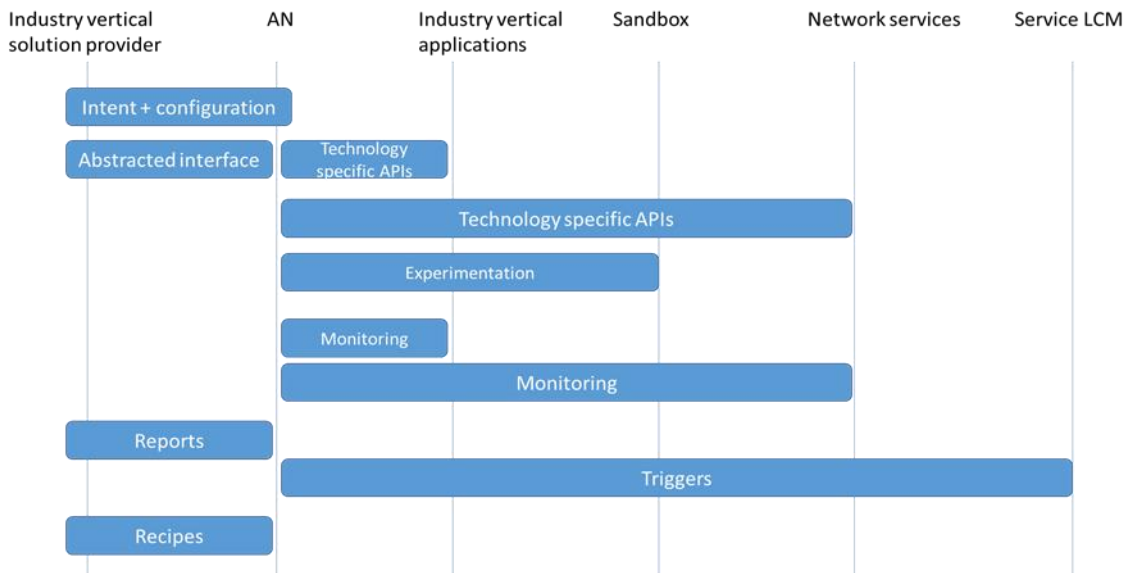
Industry vertical solution provider

AN

Industry vertical applications

Sandbox

Network services

Service LCM

Intent + configuration

Abstracted interface

Technology specific APIs

Technology specific APIs

Experimentation

Monitoring

Monitoring

Reports

Triggers

Recipes